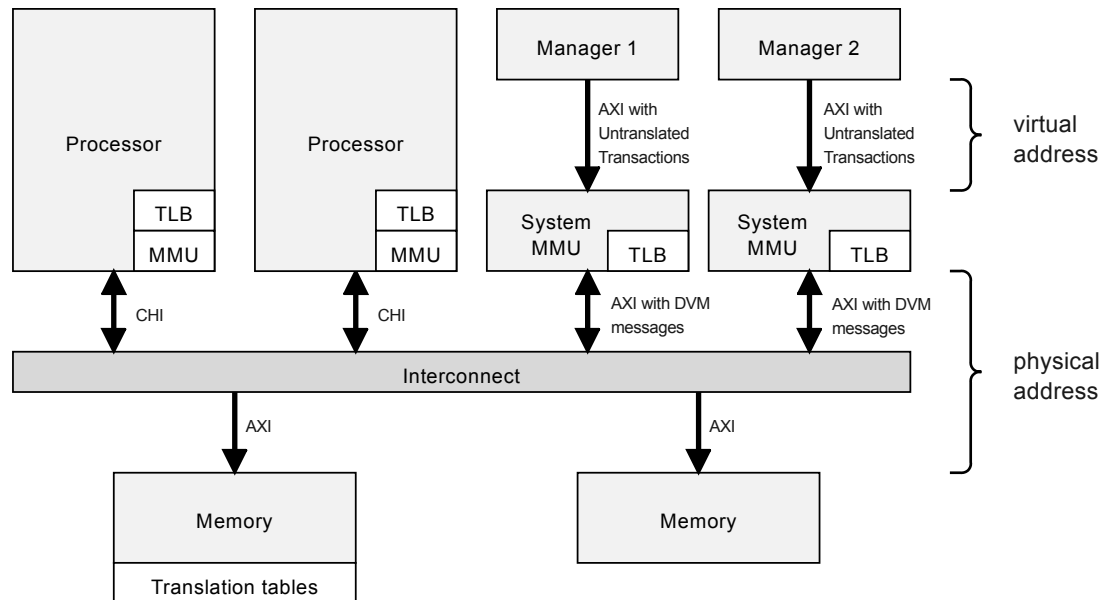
Processor

TLB

MMU

Processor

TLB

MMU

Manager 1

AXI with Untranslated Transactions

System MMU

TLB

Manager 2

AXI with Untranslated Transactions

System MMU

TLB

virtual address

CHI

CHI

AXI with DVM messages

AXI with DVM messages

physical address

Interconnect

AXI

AXI

Memory

Translation tables

Memory